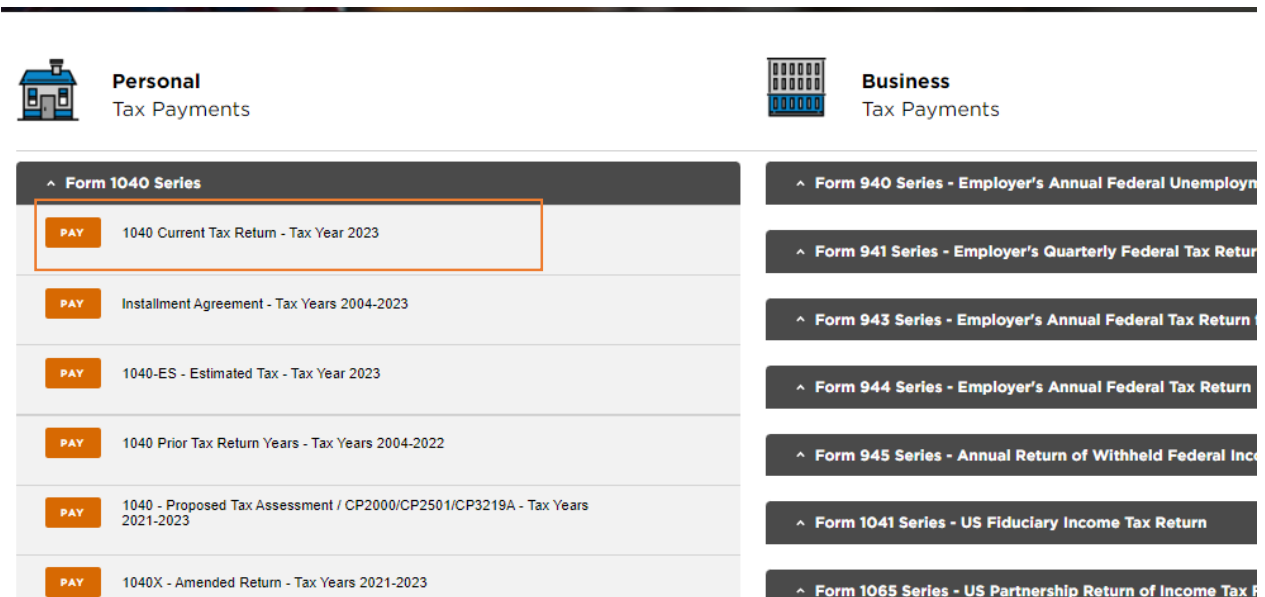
Personal
Tax Payments

Form 1040 Series

PAY 1040 Current Tax Return - Tax Year 2023

PAY Installment Agreement - Tax Years 2004-2023

PAY 1040-ES - Estimated Tax - Tax Year 2023

PAY 1040 Prior Tax Return Years - Tax Years 2004-2022

PAY 1040 - Proposed Tax Assessment / CP2000/CP2501/CP3219A - Tax Years 2021-2023

PAY 1040X - Amended Return - Tax Years 2021-2023

Business
Tax Payments

Form 940 Series - Employer's Annual Federal Unemploym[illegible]

Form 941 Series - Employer's Quarterly Federal Tax Retur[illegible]

Form 943 Series - Employer's Annual Federal Tax Return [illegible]

Form 944 Series - Employer's Annual Federal Tax Return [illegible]

Form 945 Series - Annual Return of Withheld Federal Inc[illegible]

Form 1041 Series - US Fiduciary Income Tax Return

Form 1065 Series - US Partnership Return of Income Tax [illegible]